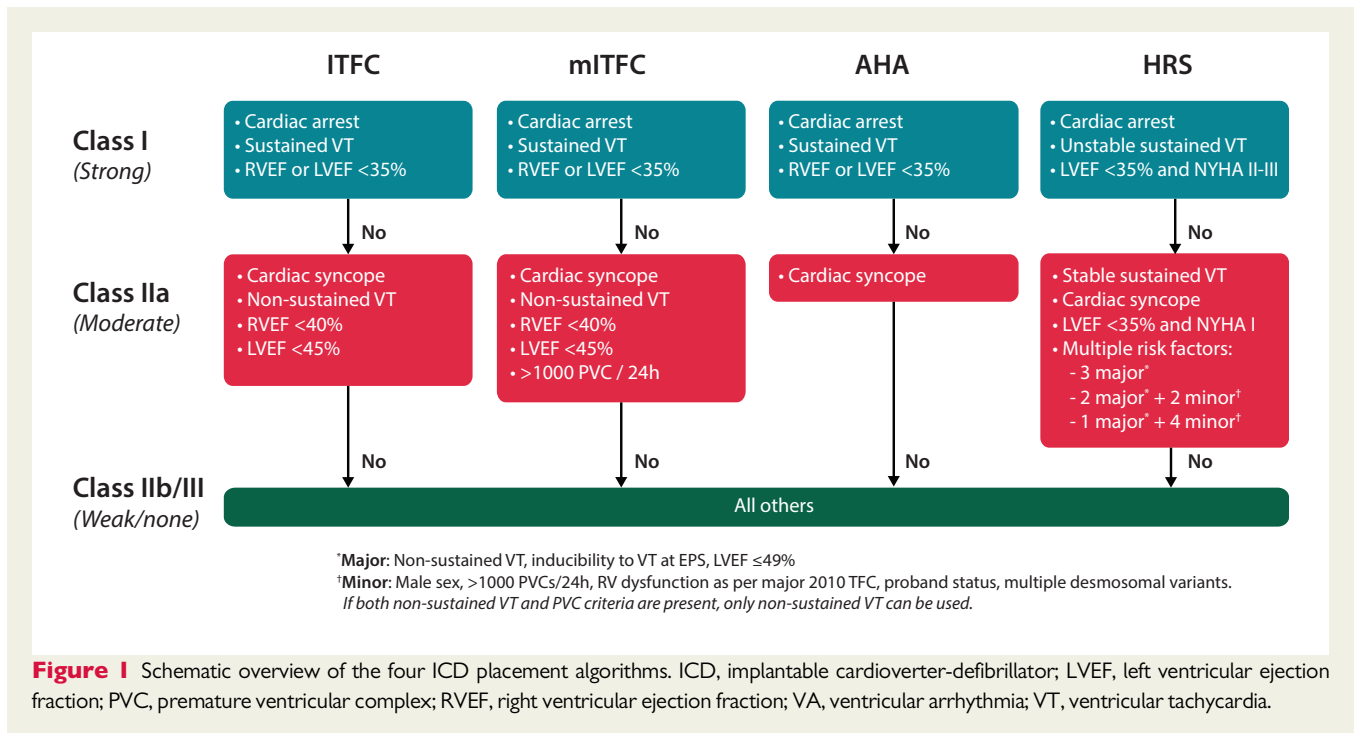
ITFC

mITFC

AHA

HRS

Class I
(Strong)

• Cardiac arrest
• Sustained VT
• RVEF or LVEF <35%

• Cardiac arrest
• Sustained VT
• RVEF or LVEF <35%

• Cardiac arrest
• Sustained VT
• RVEF or LVEF <35%

• Cardiac arrest
• Unstable sustained VT
• LVEF <35% and NYHA II-III

No

No

No

No

Class IIa
(Moderate)

• Cardiac syncope
• Non-sustained VT
• RVEF <40%
• LVEF <45%

• Cardiac syncope
• Non-sustained VT
• RVEF <40%
• LVEF <45%
• >1000 PVC / 24h

• Cardiac syncope

• Stable sustained VT
• Cardiac syncope
• LVEF <35% and NYHA I
• Multiple risk factors:
- 3 major*
- 2 major* + 2 minor†
- 1 major* + 4 minor†

No

No

No

No

Class IIb/III
(Weak/none)

All others

*Major: Non-sustained VT, inducibility to VT at EPS, LVEF ≤49%
†Minor: Male sex, >1000 PVCs/24h, RV dysfunction as per major 2010 TFC, proband status, multiple desmosomal variants.
If both non-sustained VT and PVC criteria are present, only non-sustained VT can be used.

Figure 1 Schematic overview of the four ICD placement algorithms. ICD, implantable cardioverter-defibrillator; LVEF, left ventricular ejection fraction; PVC, premature ventricular complex; RVEF, right ventricular ejection fraction; VA, ventricular arrhythmia; VT, ventricular tachycardia.